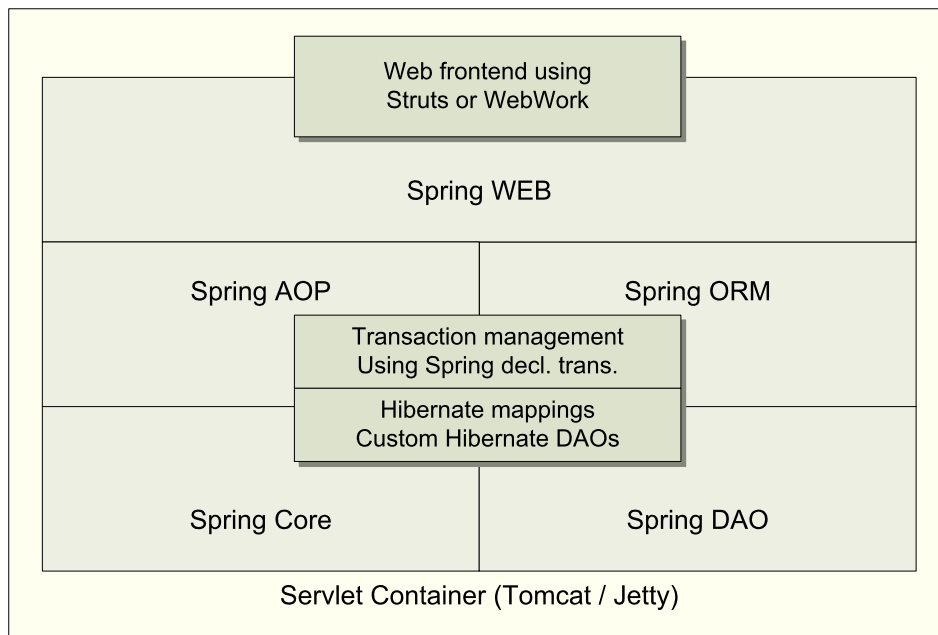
Web frontend using
Struts or WebWork

Spring WEB

Spring AOP

Spring ORM

Transaction management
Using Spring decl. trans.

Hibernate mappings
Custom Hibernate DAOs

Spring Core

Spring DAO

Servlet Container (Tomcat / Jetty)